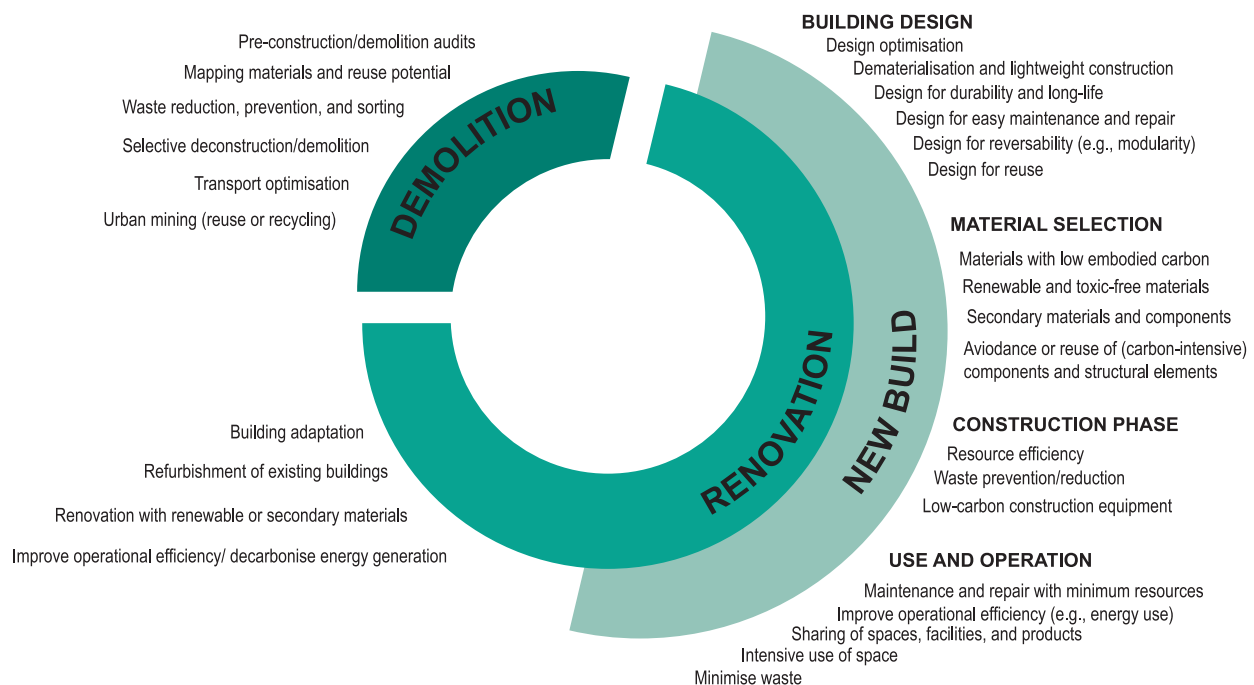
Pre-construction/demolition audits
Mapping materials and reuse potential
Waste reduction, prevention, and sorting
Selective deconstruction/demolition
Transport optimisation
Urban mining (reuse or recycling)

DEMOLITION

BUILDING DESIGN
Design optimisation
Dematerialisation and lightweight construction
Design for durability and long-life
Design for easy maintenance and repair
Design for reversability (e.g., modularity)
Design for reuse

MATERIAL SELECTION
Materials with low embodied carbon
Renewable and toxic-free materials
Secondary materials and components
Aviodance or reuse of (carbon-intensive) components and structural elements

NEW BUILD

RENOVATION

Building adaptation
Refurbishment of existing buildings
Renovation with renewable or secondary materials
Improve operational efficiency/ decarbonise energy generation

CONSTRUCTION PHASE
Resource efficiency
Waste prevention/reduction
Low-carbon construction equipment

USE AND OPERATION
Maintenance and repair with minimum resources
Improve operational efficiency (e.g., energy use)
Sharing of spaces, facilities, and products
Intensive use of space
Minimise waste